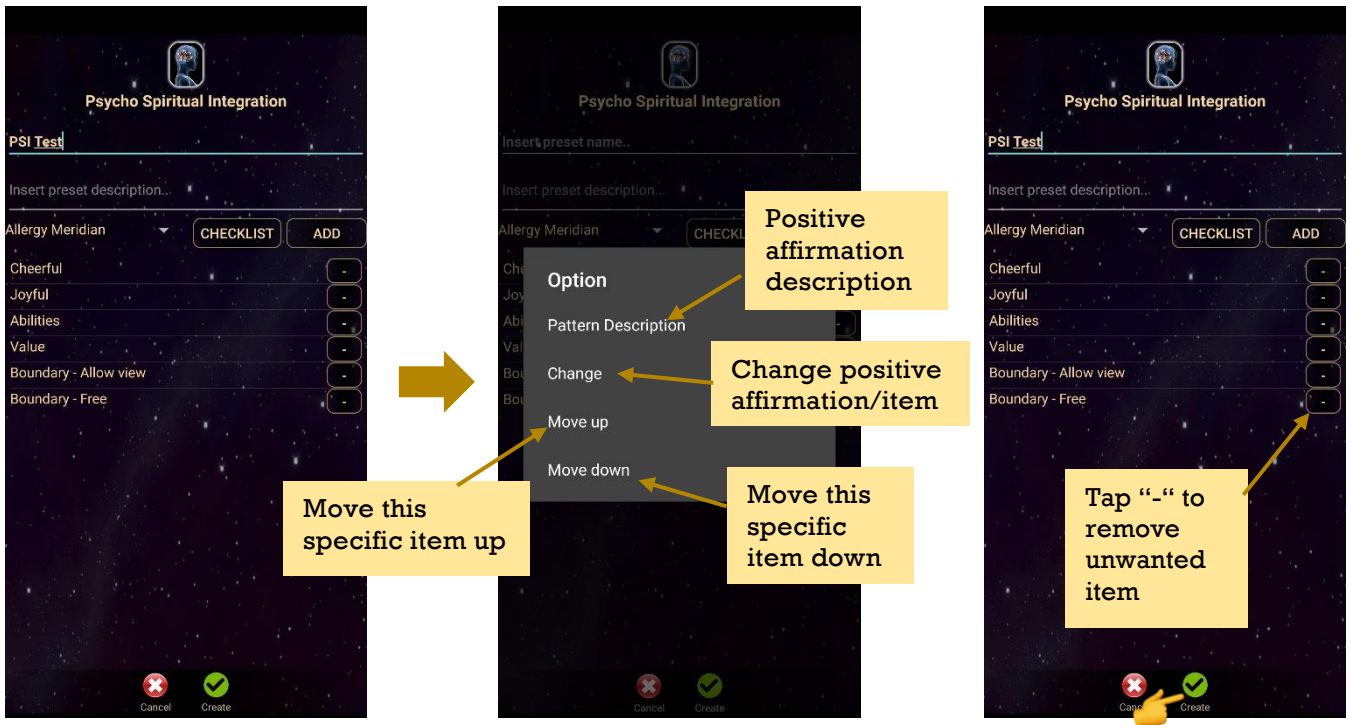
Psycho Spiritual Integration

PSI Test

Insert preset description...

Allergy Meridian

CHECKLIST

ADD

Cheerful -

Joyful -

Abilities -

Value -

Boundary - Allow view -

Boundary - Free -

Cancel Create

Psycho Spiritual Integration

Insert preset name..

Insert preset description...

Allergy Meridian

CHECKL

Option

Pattern Description

Change

Move up

Move down

Positive affirmation description

Change positive affirmation/item

Move this specific item up

Move this specific item down

Cancel Create

Psycho Spiritual Integration

PSI Test

Insert preset description...

Allergy Meridian

CHECKLIST

ADD

Cheerful -

Joyful -

Abilities -

Value -

Boundary - Allow view -

Boundary - Free -

Tap "-" to remove unwanted item

Canc Create